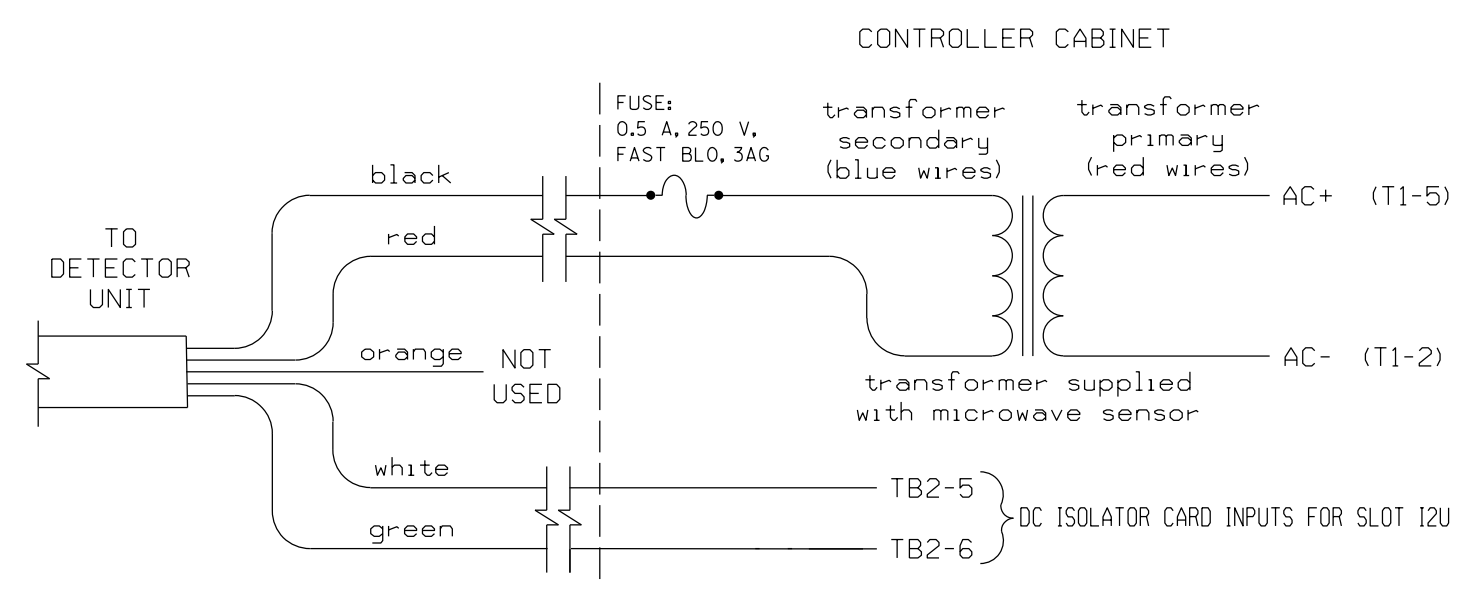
CONTROLLER CABINET

FUSE:
0.5 A, 250 V,
FAST BLO, 3AG

transformer secondary (blue wires)

transformer primary (red wires)

black

red

TO DETECTOR UNIT

AC+ (T1-5)

orange

NOT USED

AC- (T1-2)

transformer supplied with microwave sensor

white

TB2-5

DC ISOLATOR CARD INPUTS FOR SLOT I2U

green

TB2-6